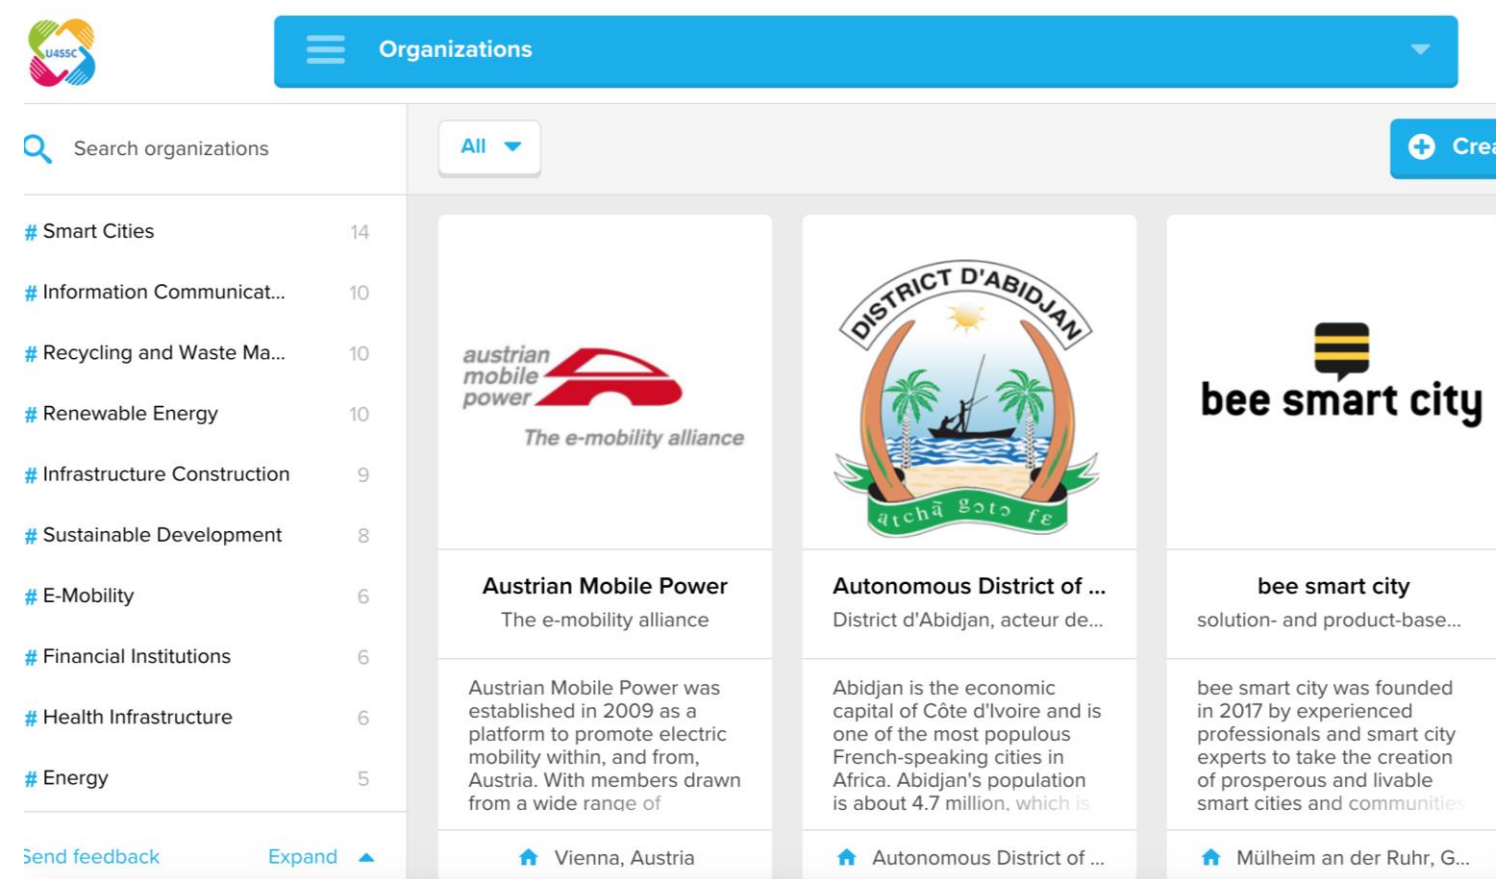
U4SSC

Organizations

Search organizations

# Smart Cities 14

# Information Communicat... 10

# Recycling and Waste Ma... 10

# Renewable Energy 10

# Infrastructure Construction 9

# Sustainable Development 8

# E-Mobility 6

# Financial Institutions 6

# Health Infrastructure 6

# Energy 5

Send feedback Expand

All

Crea

austrian mobile power

The e-mobility alliance

Austrian Mobile Power

The e-mobility alliance

Austrian Mobile Power was established in 2009 as a platform to promote electric mobility within, and from, Austria. With members drawn from a wide range of

Vienna, Austria

DISTRICT D'ABIDJAN

atchã gɔtɔ fɛ

Autonomous District of ...

District d'Abidjan, acteur de...

Abidjan is the economic capital of Côte d'Ivoire and is one of the most populous French-speaking cities in Africa. Abidjan's population is about 4.7 million, which is

Autonomous District of ...

bee smart city

bee smart city

solution- and product-base...

bee smart city was founded in 2017 by experienced professionals and smart city experts to take the creation of prosperous and livable smart cities and communities

Mülheim an der Ruhr, G...